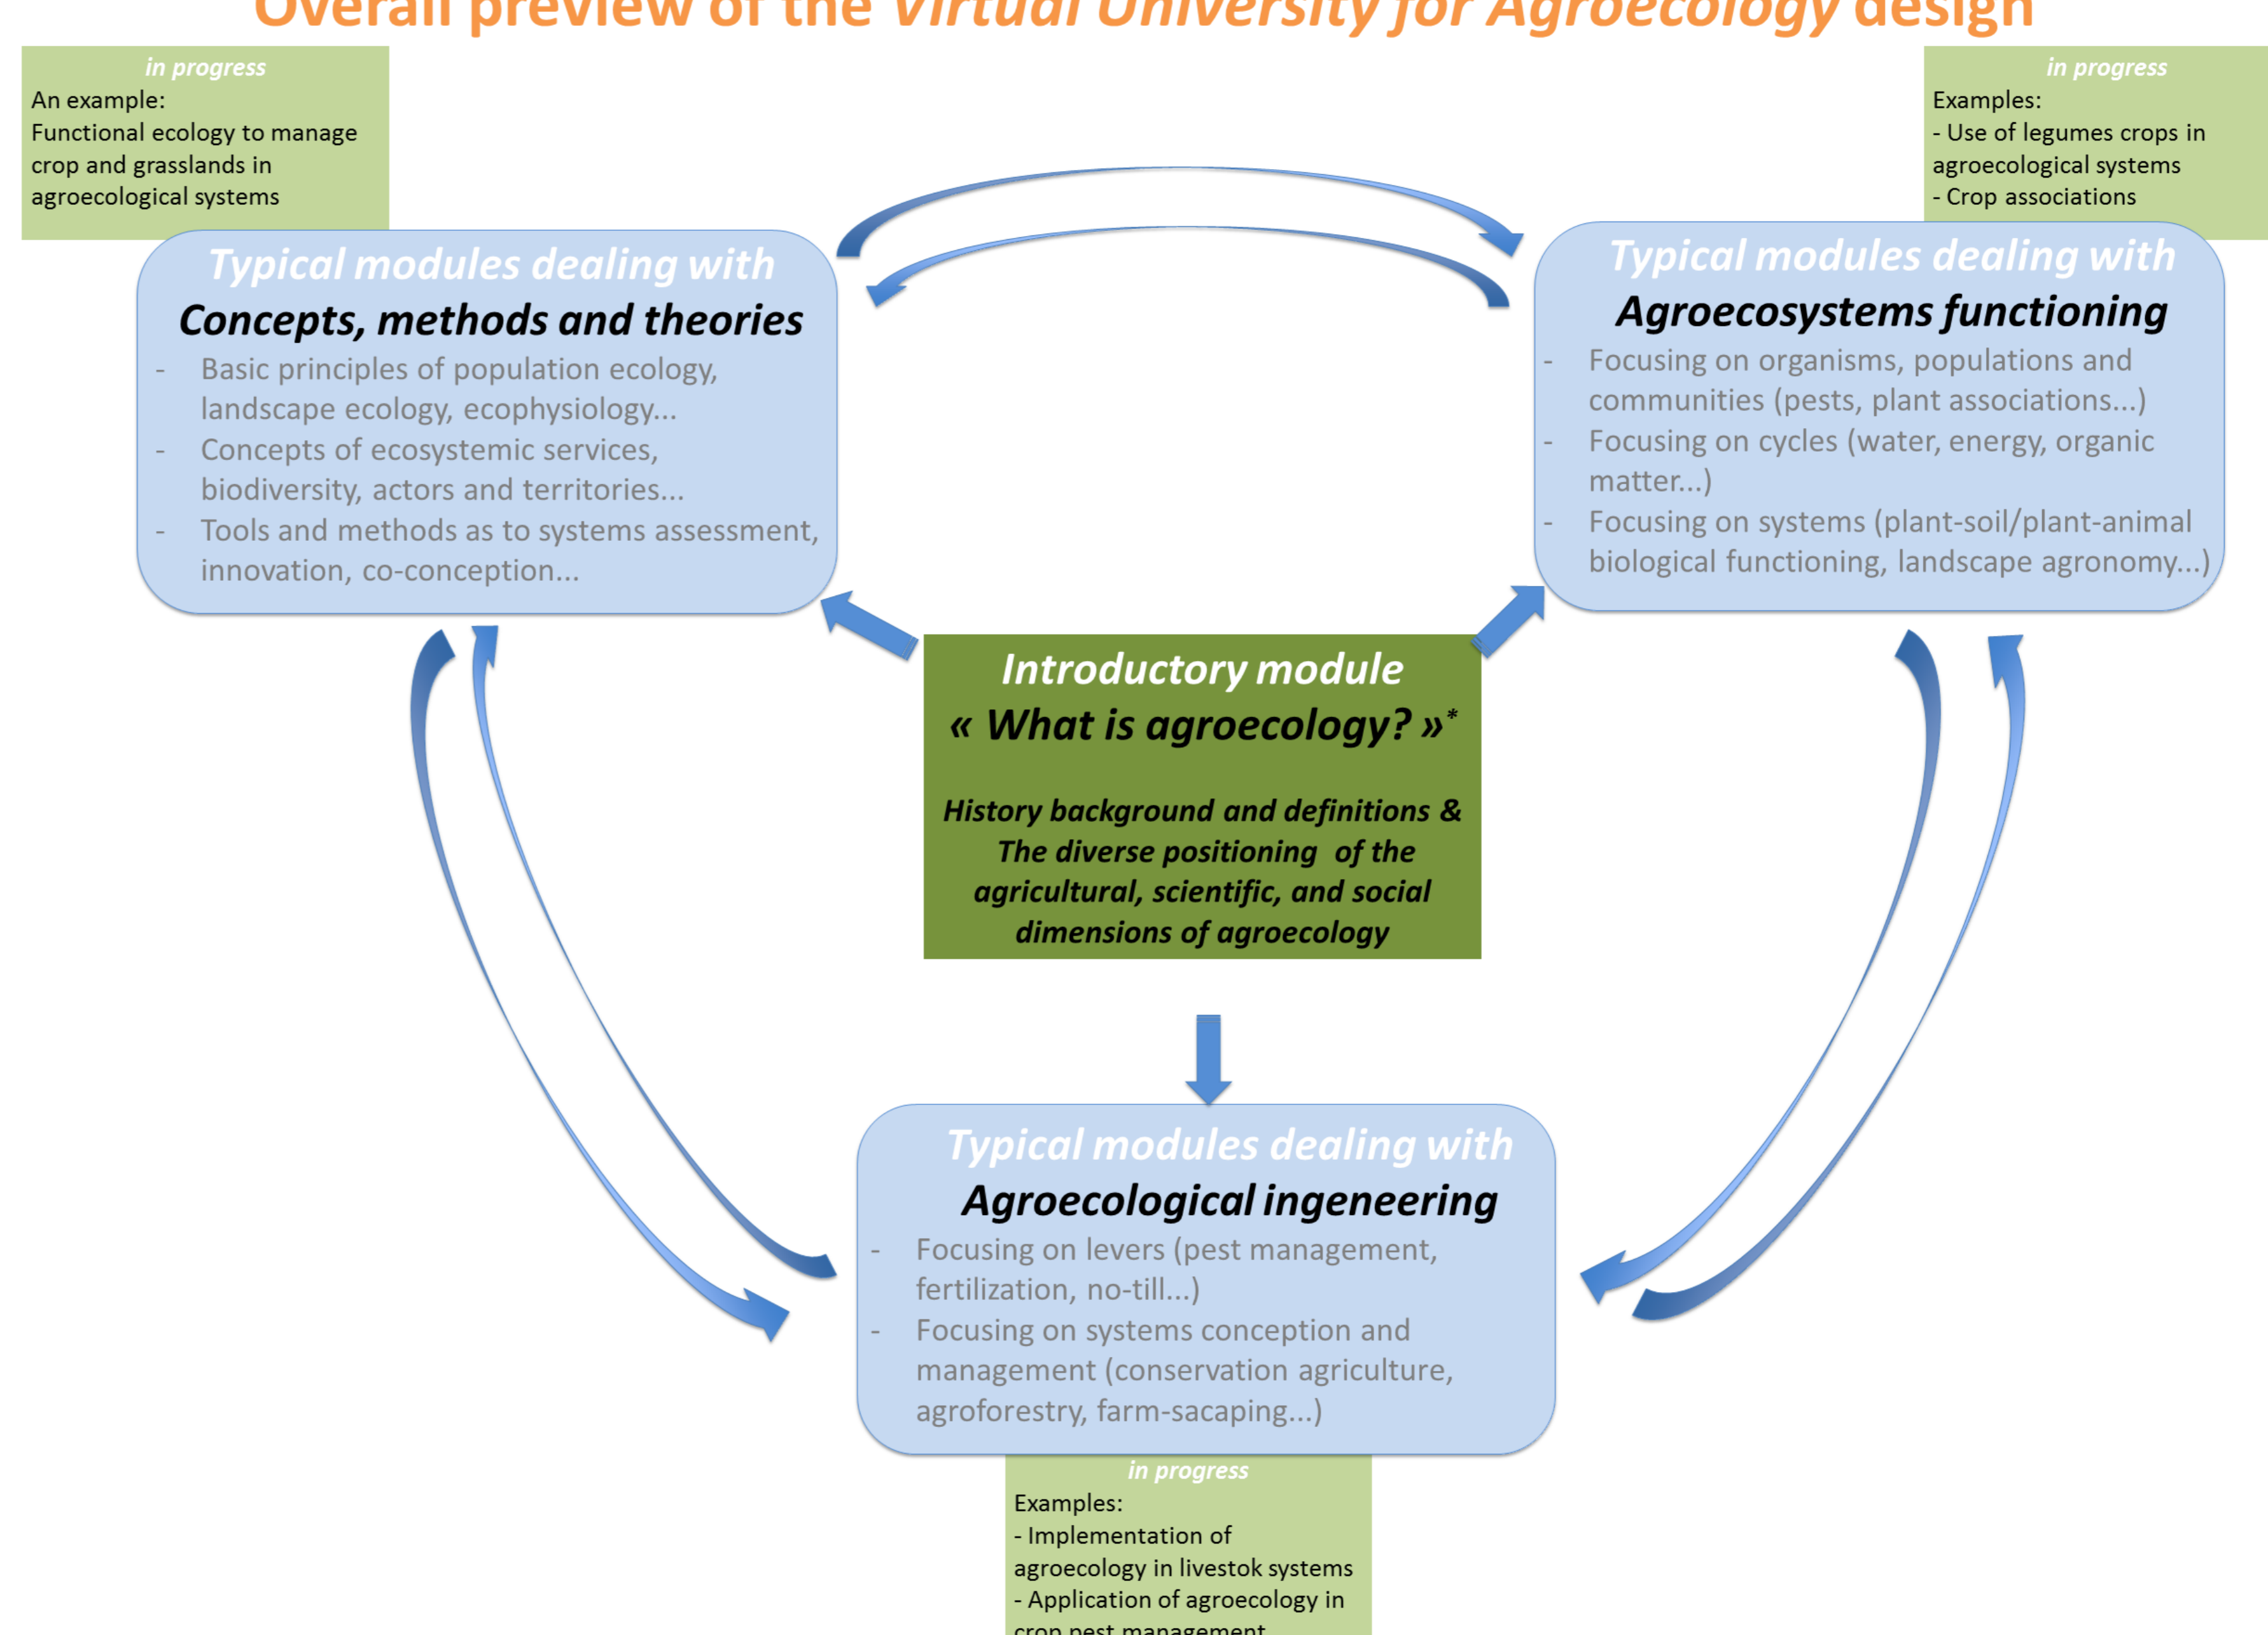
Overall preview of the Virtual University for Agroecology design

in progress
An example:
Functional ecology to manage crop and grasslands in agroecological systems

in progress
Examples:
- Use of legumes crops in agroecological systems
- Crop associations

Typical modules dealing with
Concepts, methods and theories
- Basic principles of population ecology, landscape ecology, ecophysiology...
- Concepts of ecosystemic services, biodiversity, actors and territories...
- Tools and methods as to systems assessment, innovation, co-conception...

Typical modules dealing with
Agroecosystems functioning
- Focusing on organisms, populations and communities (pests, plant associations...)
- Focusing on cycles (water, energy, organic matter...)
- Focusing on systems (plant-soil/plant-animal biological functioning, landscape agronomy...)

Introductory module
« What is agroecology? »*

History background and definitions & The diverse positioning of the agricultural, scientific, and social dimensions of agroecology

Typical modules dealing with
Agroecological ingeneering
- Focusing on levers (pest management, fertilization, no-till...)
- Focusing on systems conception and management (conservation agriculture, agroforestry, farm-sacaping...)

in progress
Examples:
- Implementation of agroecology in livestok systems
- Application of agroecology in crop pest management